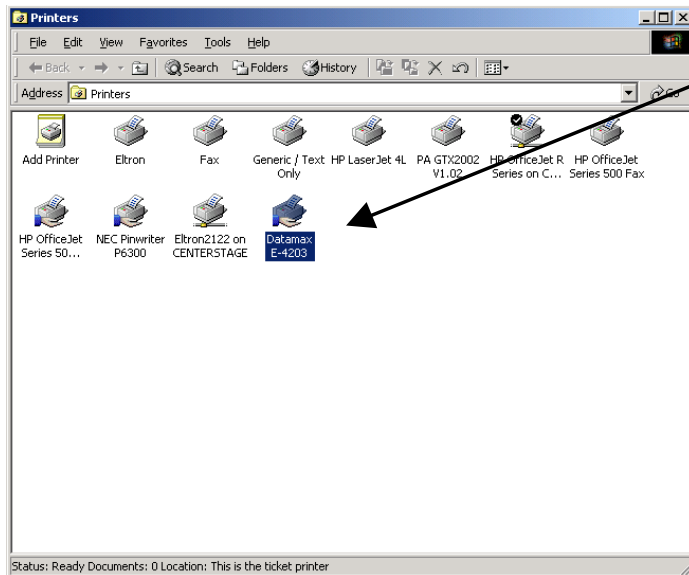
Printers

File Edit View Favorites Tools Help

Back Search Folders History

Address Printers

Add Printer

Eltron

Fax

Generic / Text Only

HP LaserJet 4L

PA GTX2002 V1.02

HP OfficeJet R Series on C...

HP OfficeJet Series 500 Fax

HP OfficeJet Series 50...

NEC Pinwriter P6300

Eltron2122 on CENTERSTAGE

Datamax E-4203

Status: Ready Documents: 0 Location: This is the ticket printer